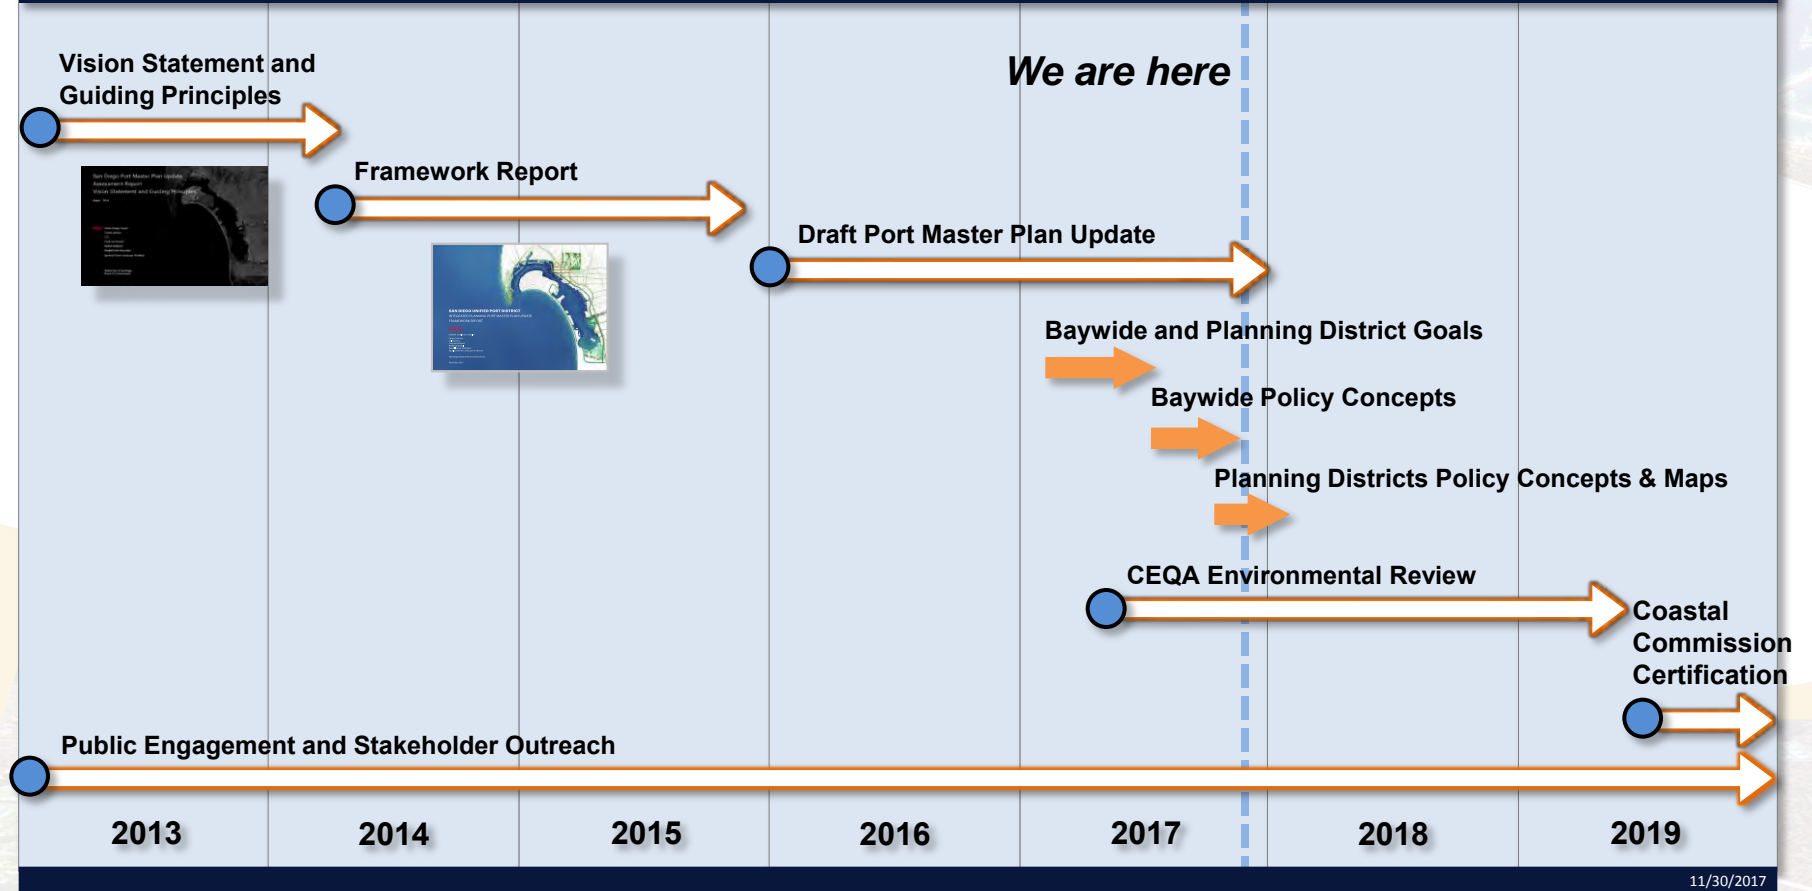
Vision Statement and Guiding Principles

We are here

Framework Report

Draft Port Master Plan Update

Baywide and Planning District Goals

Baywide Policy Concepts

Planning Districts Policy Concepts & Maps

CEQA Environmental Review

Coastal Commission Certification

Public Engagement and Stakeholder Outreach

2013 2014 2015 2016 2017 2018 2019

11/30/2017